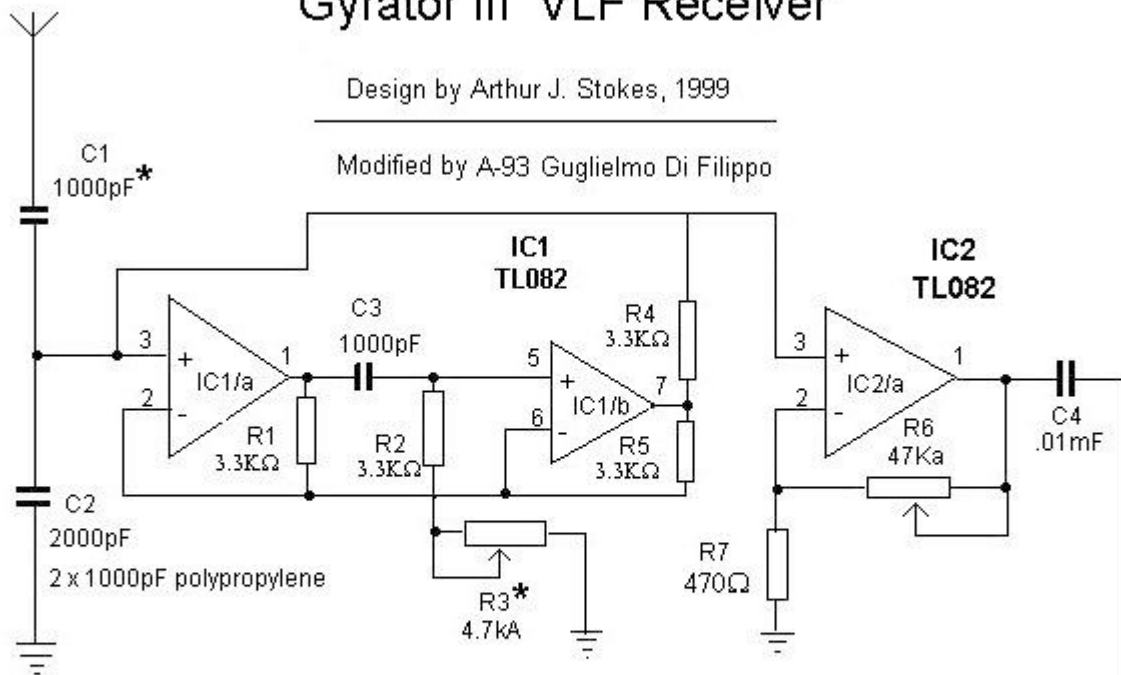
Gyrator in "VLF Receiver"

Design by Arthur J. Stokes, 1999

Modified by A-93 Guglielmo Di Filippo

C1
1000pF*

IC1
TL082

IC2
TL082

C3
1000pF

R4
3.3KΩ

3
+
IC1/a
2
-
1

5
+
IC1/b
6
-
7

3
+
IC2/a
2
-
1

R1
3.3KΩ

R2
3.3KΩ

R5
3.3KΩ

R6
47Ka

C4
.01mF

C2
2000pF
2 x 1000pF polypropylene

R3*
4.7kA

R7
470Ω